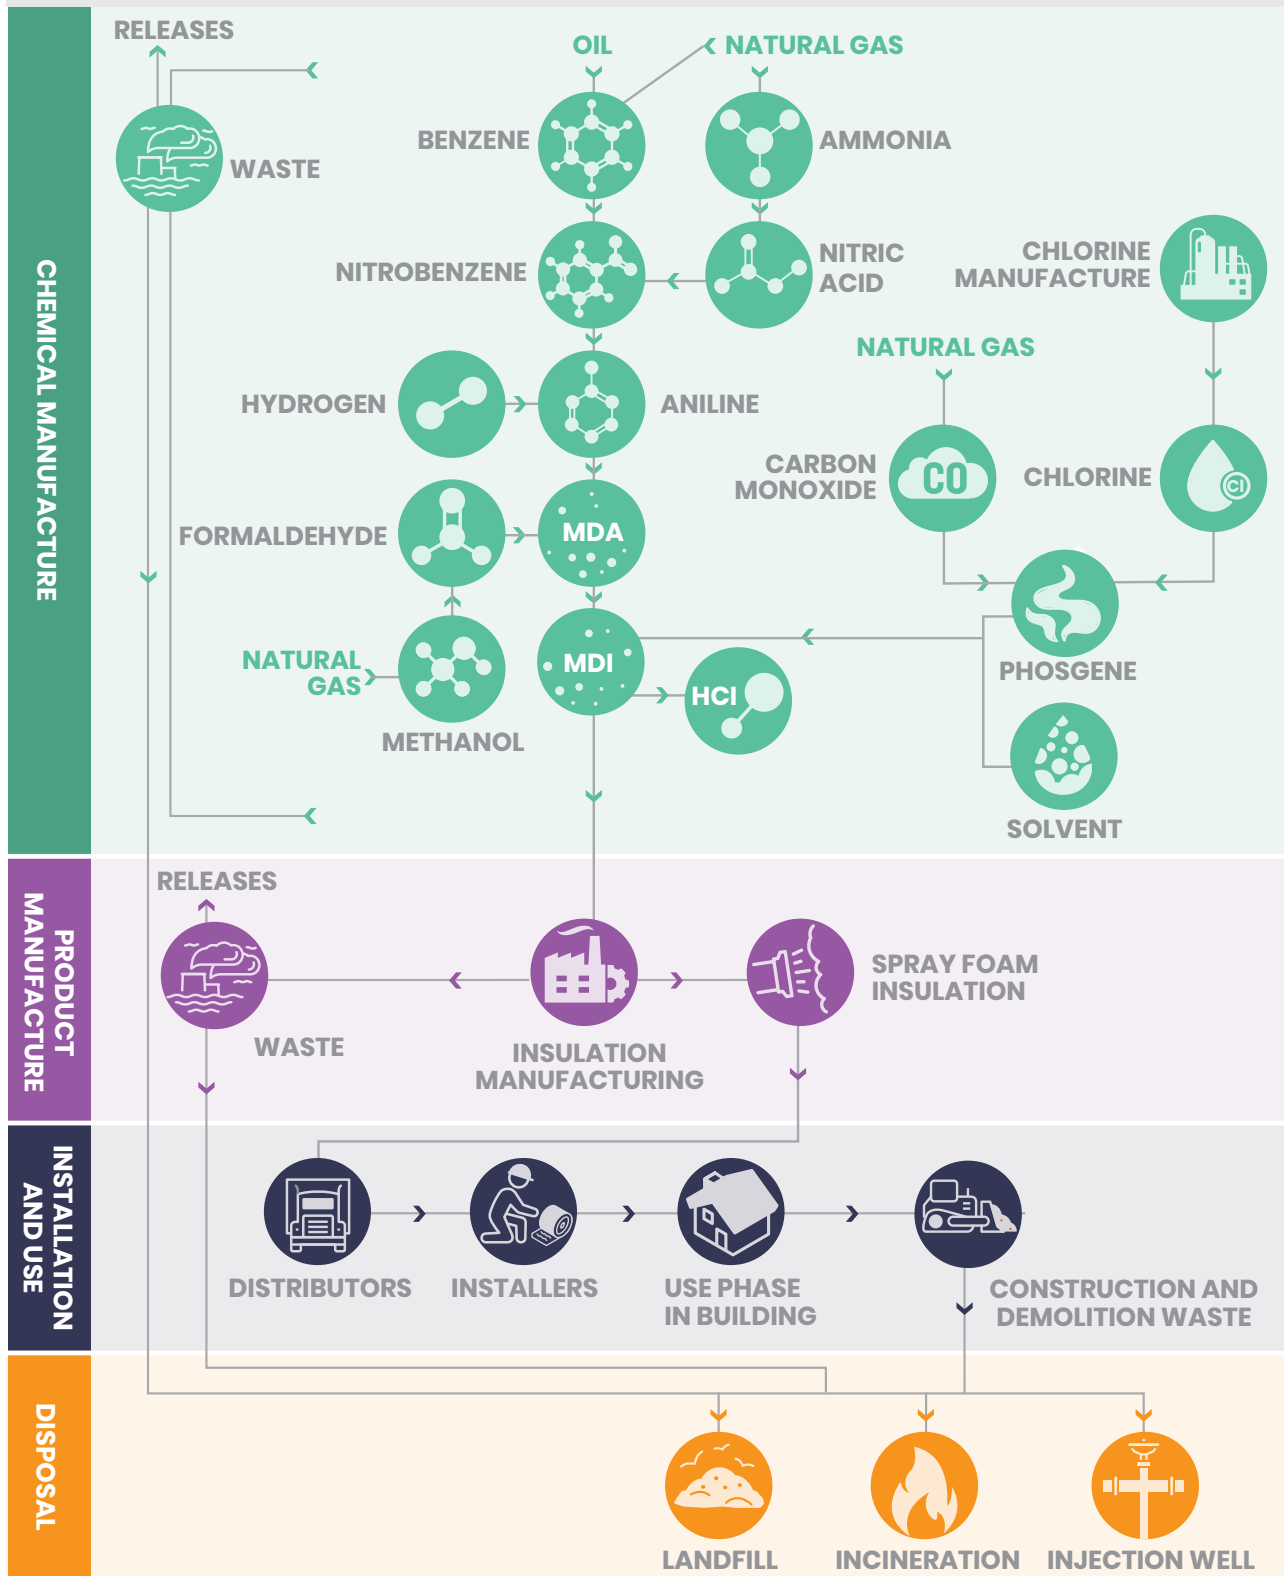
CHEMICAL MANUFACTURE

RELEASES

WASTE

OIL

NATURAL GAS

BENZENE

AMMONIA

NITROBENZENE

NITRIC ACID

CHLORINE MANUFACTURE

NATURAL GAS

HYDROGEN

ANILINE

CARBON MONOXIDE

CO

CHLORINE

Cl

FORMALDEHYDE

MDA

NATURAL GAS

METHANOL

MDI

HCl

PHOSGENE

SOLVENT

PRODUCT MANUFACTURE

RELEASES

WASTE

INSULATION MANUFACTURING

SPRAY FOAM INSULATION

INSTALLATION AND USE

DISTRIBUTORS

INSTALLERS

USE PHASE IN BUILDING

CONSTRUCTION AND DEMOLITION WASTE

DISPOSAL

LANDFILL

INCINERATION

INJECTION WELL